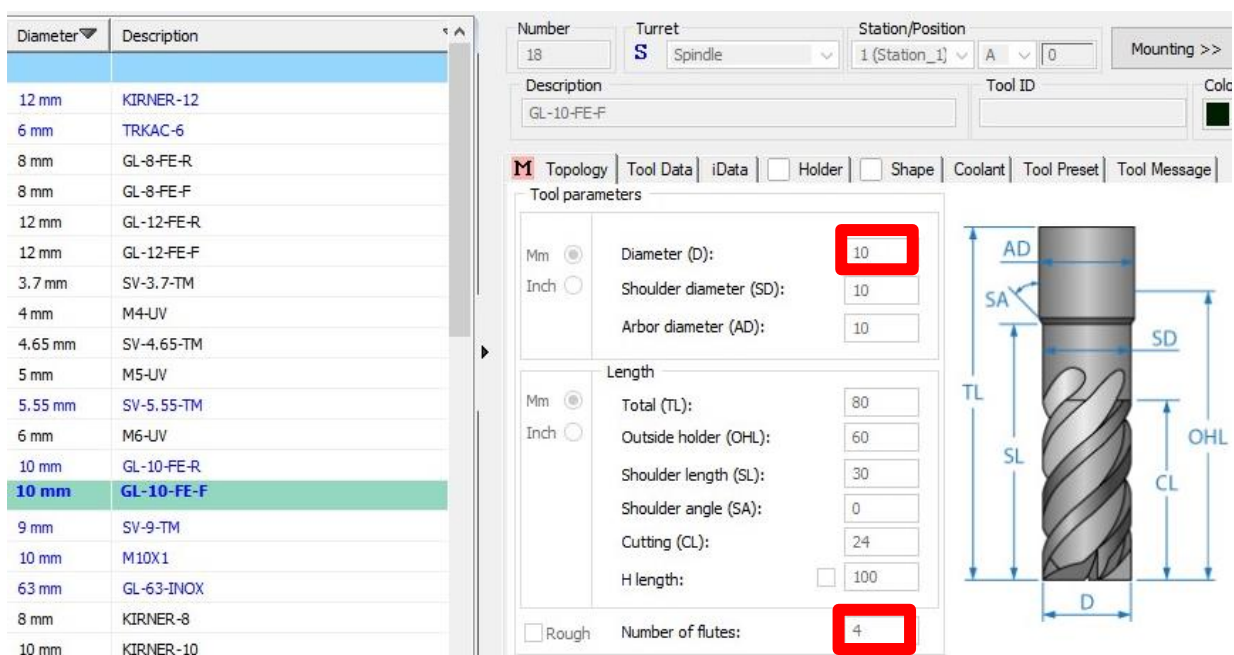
| Diameter | Description |
|---|---|
| | |
| 12 mm | KIRNER-12 |
| 6 mm | TRKAC-6 |
| 8 mm | GL-8-FE-R |
| 8 mm | GL-8-FE-F |
| 12 mm | GL-12-FE-R |
| 12 mm | GL-12-FE-F |
| 3.7 mm | SV-3.7-TM |
| 4 mm | M4-UV |
| 4.65 mm | SV-4.65-TM |
| 5 mm | M5-UV |
| 5.55 mm | SV-5.55-TM |
| 6 mm | M6-UV |
| 10 mm | GL-10-FE-R |
| 10 mm | GL-10-FE-F |
| 9 mm | SV-9-TM |
| 10 mm | M10X1 |
| 63 mm | GL-63-INOX |
| 8 mm | KIRNER-8 |
| 10 mm | KIRNER-10 |

Number
18
Turret
S Spindle
Station/Position
1 (Station_1) A 0
Mounting >>
Description
GL-10-FE-F
Tool ID
Colo

M Topology | Tool Data | iData | Holder | Shape | Coolant | Tool Preset | Tool Message

Tool parameters
Mm
Inch
Diameter (D): 10
Shoulder diameter (SD): 10
Arbor diameter (AD): 10

Length
Mm
Inch
Total (TL): 80
Outside holder (OHL): 60
Shoulder length (SL): 30
Shoulder angle (SA): 0
Cutting (CL): 24
H length: 100

Rough
Number of flutes: 4

AD
SA
SD
TL
SL
OHL
CL
D